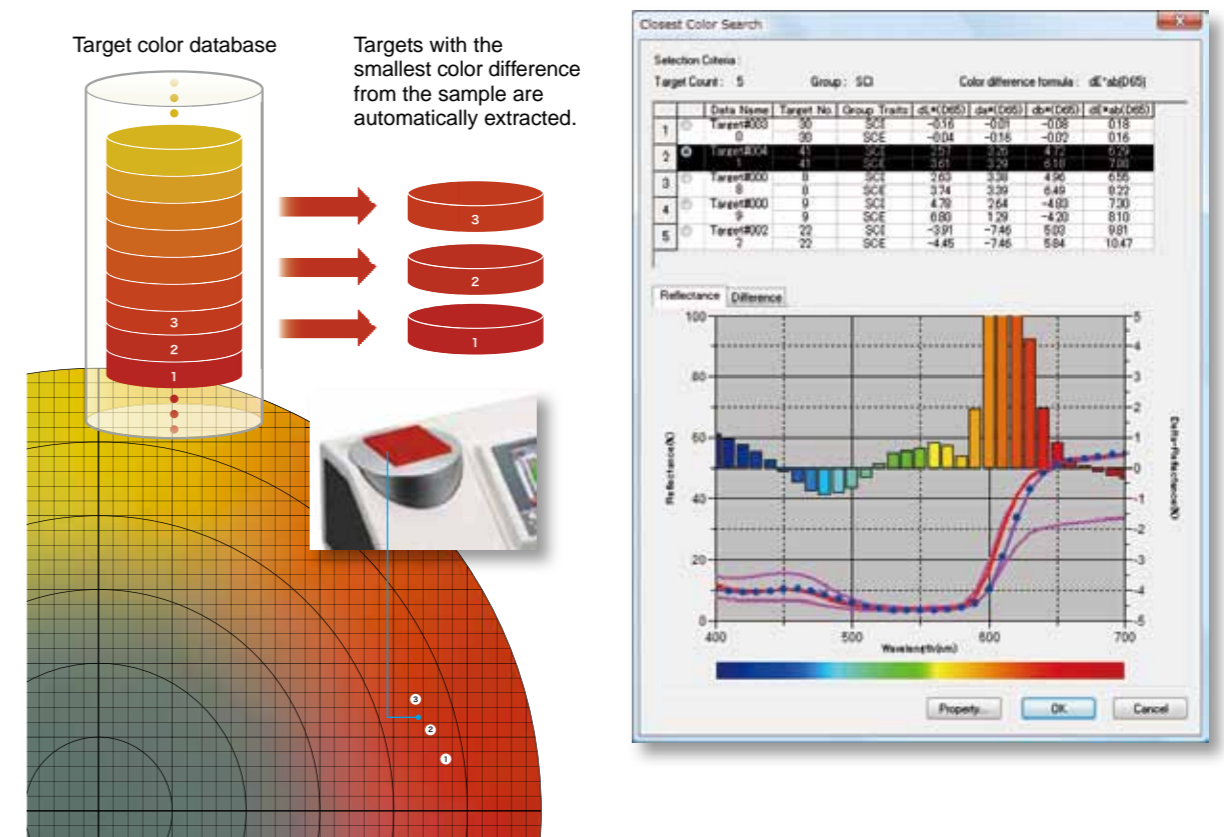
Target color database

Targets with the smallest color difference from the sample are automatically extracted.

3
2
1

3
2
1

3
2
1

Closest Color Search

Selection Criteria :
Target Count : 5 Group : SCI Color difference formula : dE*ab(D65)

| | | Data Name | Target No. | Group Traits | dL*(D65) | da*(D65) | db*(D65) | dE*ab(D65) |
|---|---|---|---|---|---|---|---|---|
| 1 | | Target#003 | 30 | SCI | -0.16 | -0.01 | -0.08 | 0.18 |
| | | 0 | 30 | SCE | -0.04 | -0.16 | -0.02 | 0.16 |
| 2 | | Target#004 | 41 | SCI | 3.57 | 3.20 | 4.72 | 6.29 |
| | | 1 | 41 | SCE | 3.61 | 3.29 | 6.18 | 7.88 |
| 3 | | Target#000 | 8 | SCI | 2.63 | 3.38 | 4.96 | 6.55 |
| | | 8 | 8 | SCE | 3.74 | 3.39 | 6.49 | 8.22 |
| 4 | | Target#000 | 9 | SCI | 4.79 | 2.64 | -4.83 | 7.30 |
| | | 9 | 9 | SCE | 6.80 | 1.29 | -4.20 | 8.10 |
| 5 | | Target#002 | 22 | SCI | -3.91 | -7.46 | 5.03 | 9.81 |
| | | 2 | 22 | SCE | -4.45 | -7.46 | 5.84 | 10.47 |

Reflectance Difference

100
80
60
40
20
0
400 500 600 700
Wavelength(nm)
Reflectance(%)
5 4 3 2 1 0 -1 -2 -3 -4 -5
Delta-Reflectance(%)

Property... OK Cancel